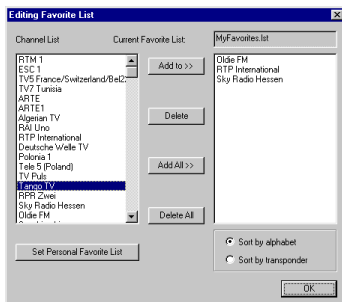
Editing Favorite List

Channel List

Current Favorite List:

MyFavorites.lst

RTM 1
ESC 1
TV5 France/Switzerland/Bel2
TV7 Tunisia
ARTE
ARTE1
Algerian TV
RAI Uno
RTP International
Deutsche Welle TV
Polonia 1
Tele 5 (Poland)
TV Puls
Tango TV
RPR Zwei
Sky Radio Hessen
Oldie FM
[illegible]

Add to >>

Delete

Add All >>

Delete All

Oldie FM
RTP International
Sky Radio Hessen

Set Personal Favorite List

Sort by alphabet

Sort by transponder

OK